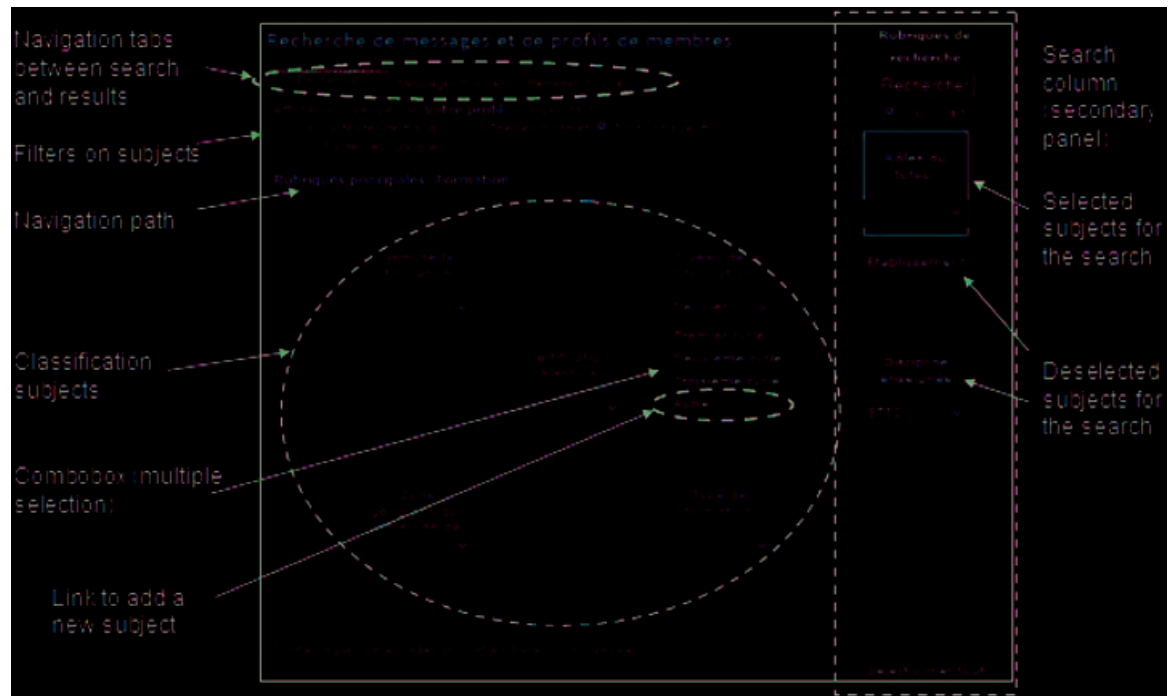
Navigation tabs between search and results

Filters on subjects

Navigation path

Classification subjects

Combobox (multiple selection)

Link to add a new subject

Recherche de messages et de profils de membres

Rubriques principales : formation

Rubriques de recherche

Rechercher

Search column (secondary panel)

Selected subjects for the search

Deselected subjects for the search

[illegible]